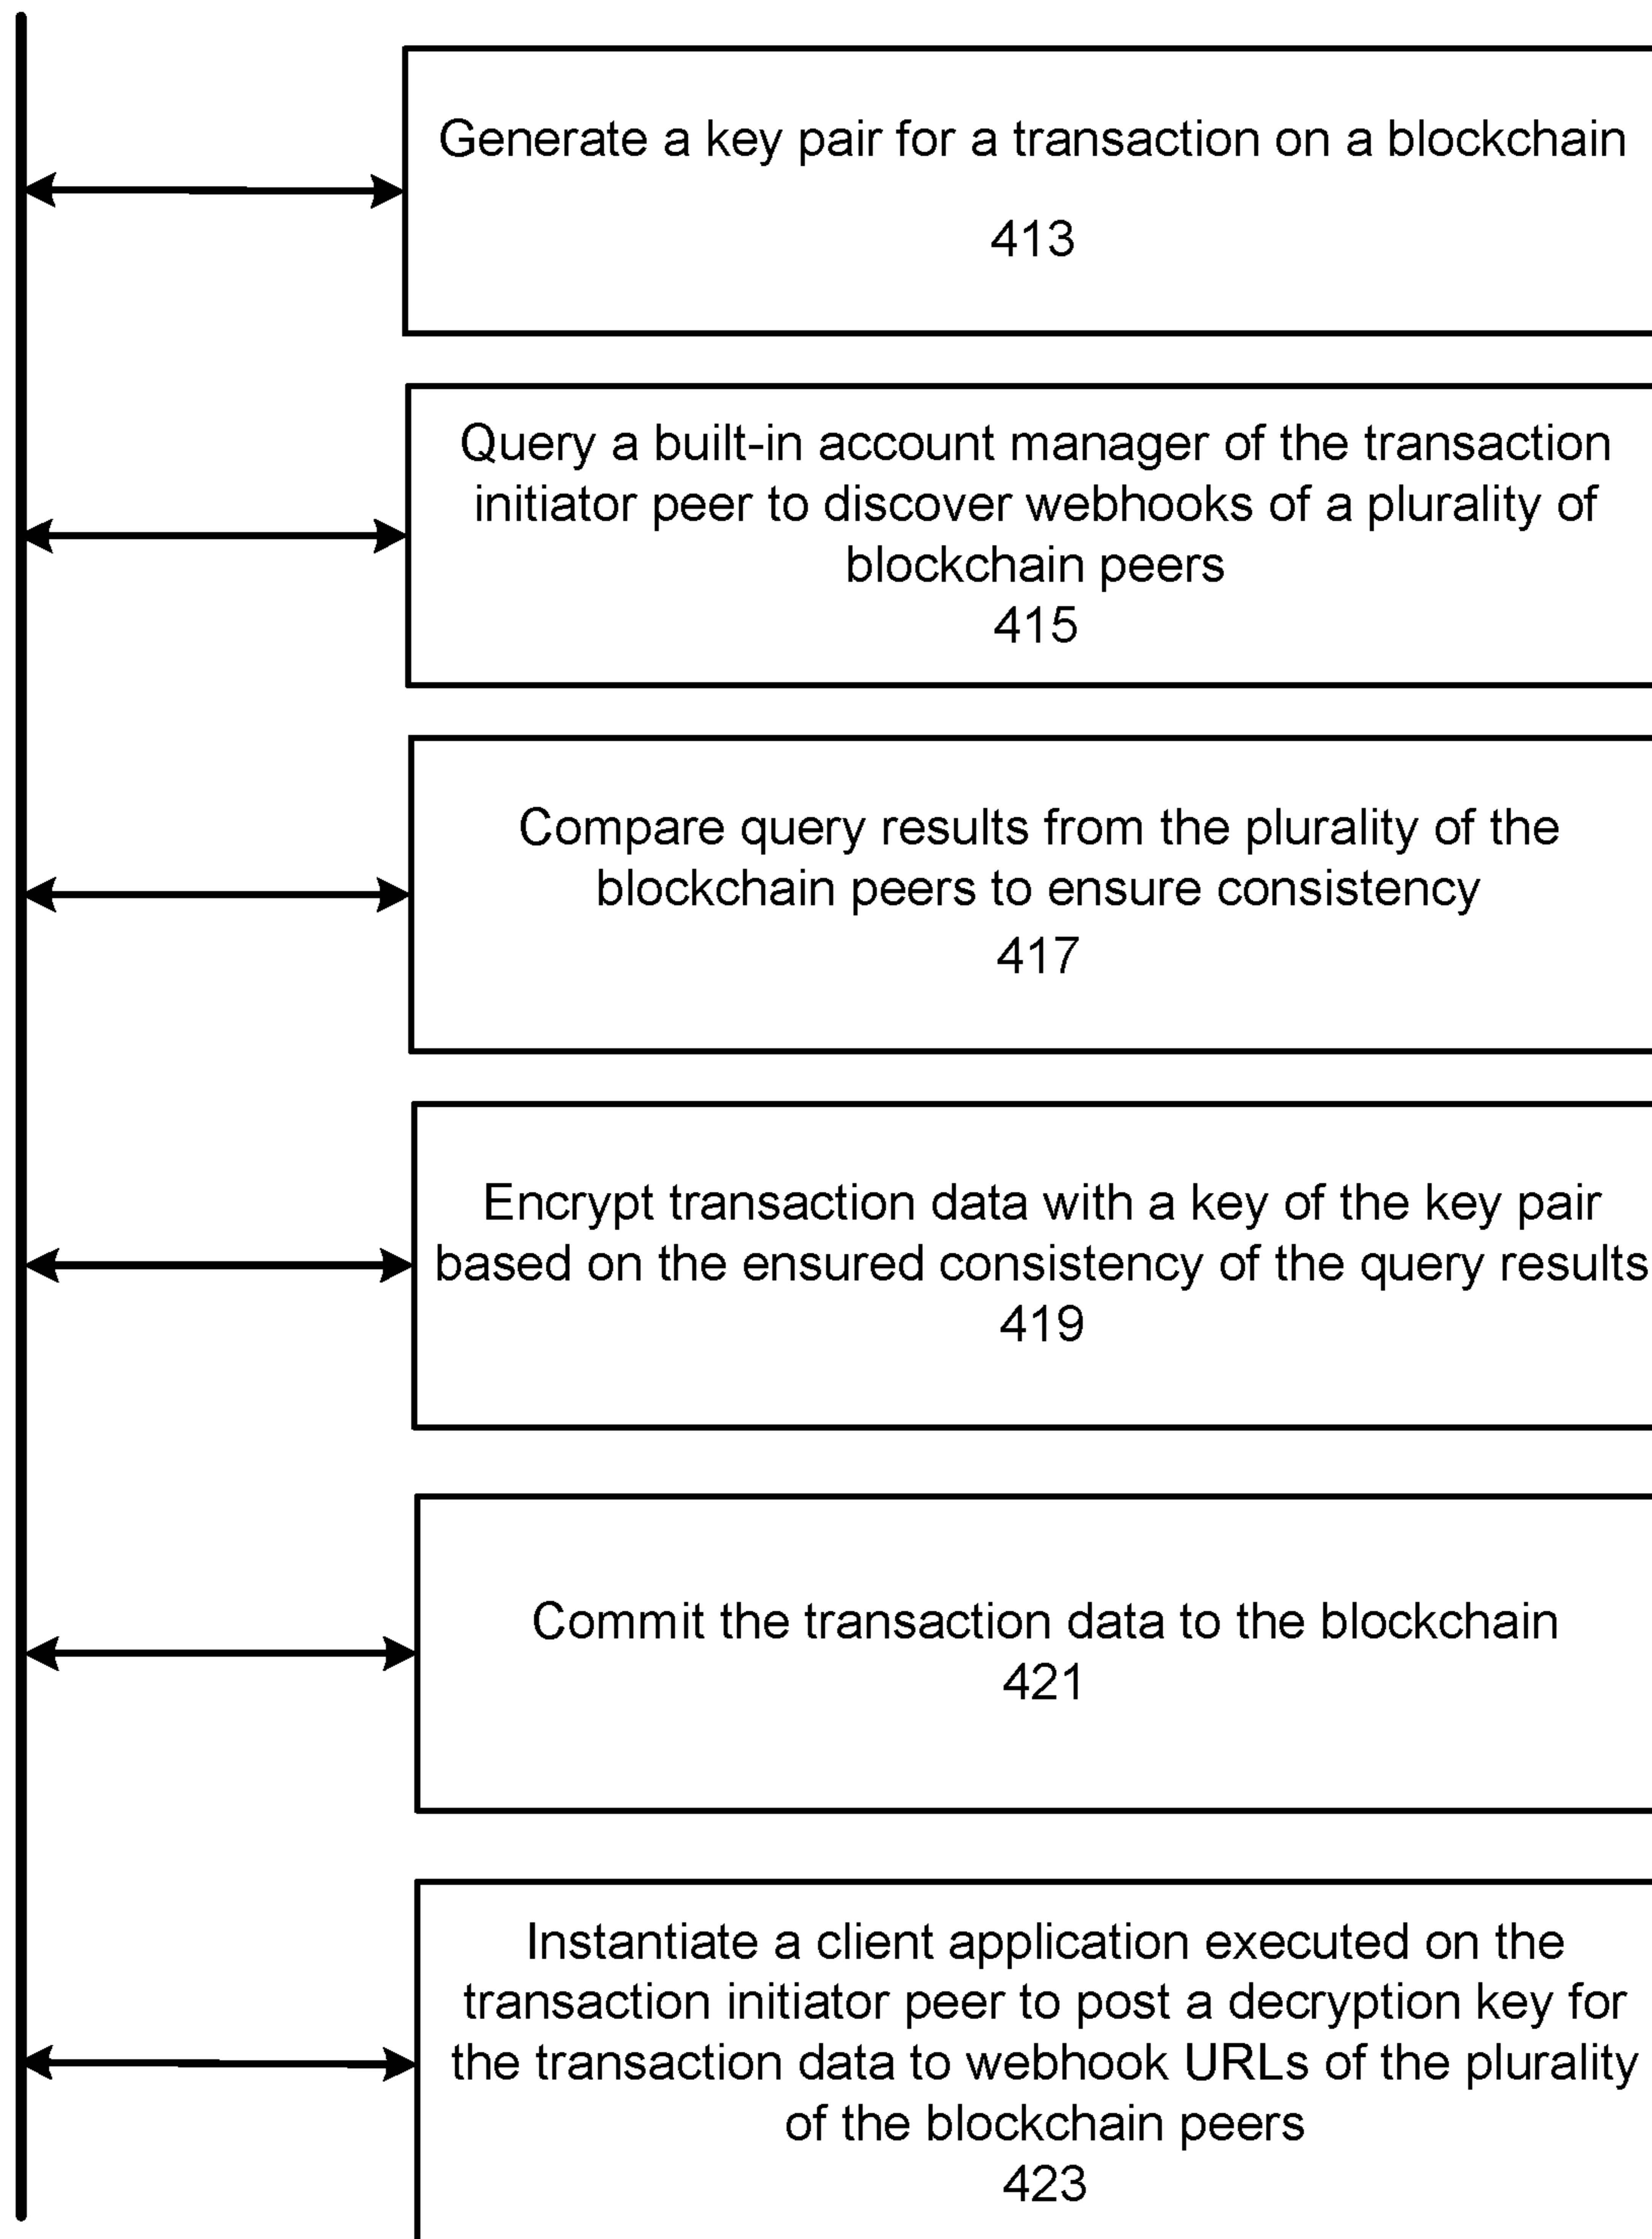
Generate a key pair for a transaction on a blockchain
413

Query a built-in account manager of the transaction initiator peer to discover webhooks of a plurality of blockchain peers
415

Compare query results from the plurality of the blockchain peers to ensure consistency
417

Encrypt transaction data with a key of the key pair based on the ensured consistency of the query results
419

Commit the transaction data to the blockchain
421

Instantiate a client application executed on the transaction initiator peer to post a decryption key for the transaction data to webhook URLs of the plurality of the blockchain peers
423